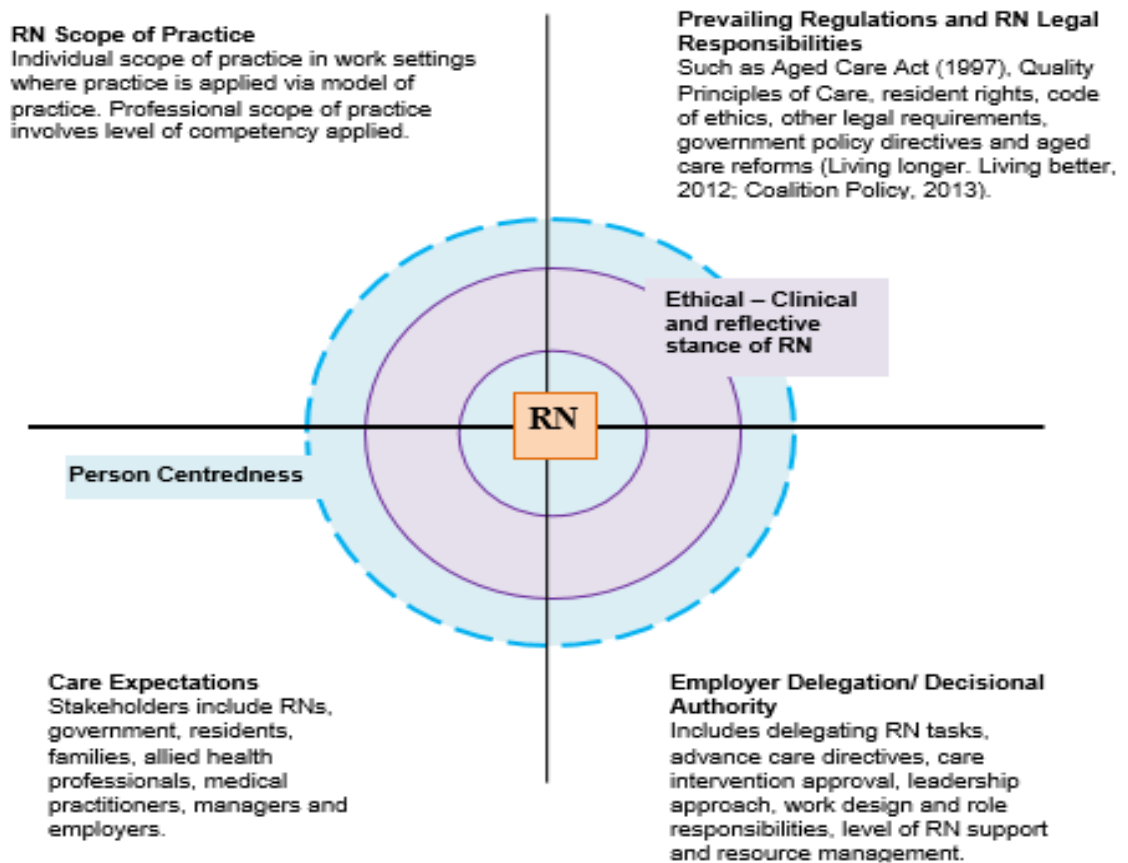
**RN Scope of Practice**
Individual scope of practice in work settings where practice is applied via model of practice. Professional scope of practice involves level of competency applied.

**Prevailing Regulations and RN Legal Responsibilities**
Such as Aged Care Act (1997), Quality Principles of Care, resident rights, code of ethics, other legal requirements, government policy directives and aged care reforms (Living longer. Living better, 2012; Coalition Policy, 2013).

**Ethical – Clinical and reflective stance of RN**

RN

**Person Centredness**

**Care Expectations**
Stakeholders include RNs, government, residents, families, allied health professionals, medical practitioners, managers and employers.

**Employer Delegation/ Decisional Authority**
Includes delegating RN tasks, advance care directives, care intervention approval, leadership approach, work design and role responsibilities, level of RN support and resource management.